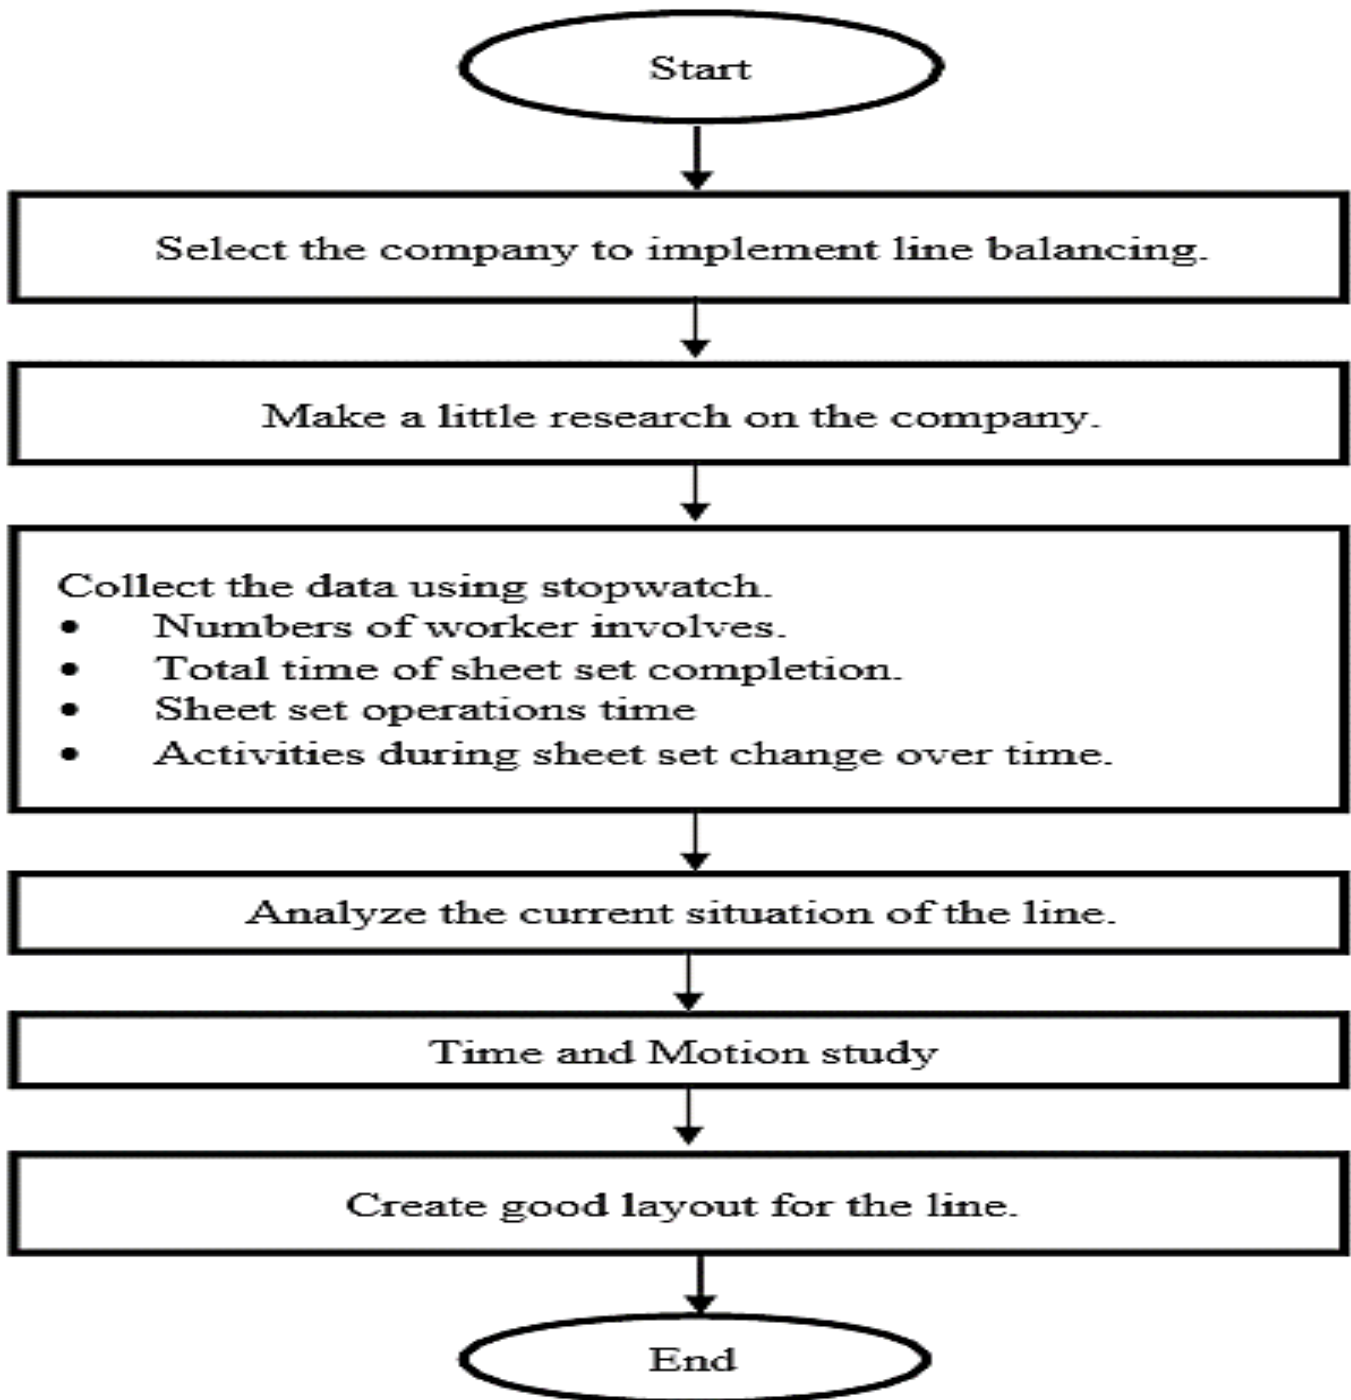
Start

Select the company to implement line balancing.

Make a little research on the company.

Collect the data using stopwatch.
- Numbers of worker involves.
- Total time of sheet set completion.
- Sheet set operations time
- Activities during sheet set change over time.

Analyze the current situation of the line.

Time and Motion study

Create good layout for the line.

End